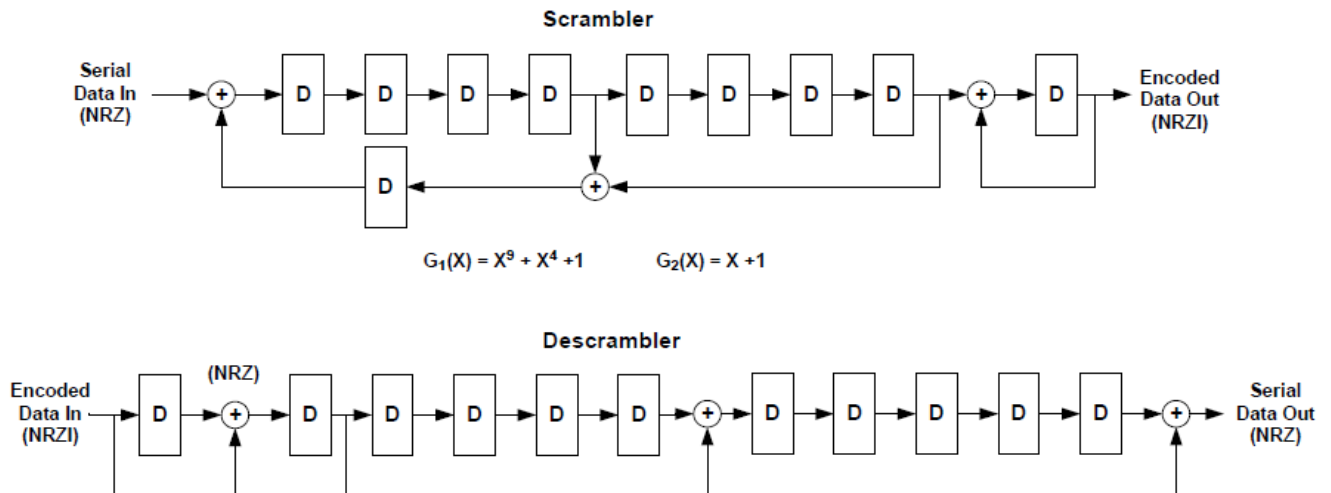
Scrambler

Serial Data In (NRZ)

+

D D D D D D D D

+

D

Encoded Data Out (NRZI)

D

+

$G_1(X) = X^9 + X^4 + 1$     $G_2(X) = X + 1$

Descrambler

Encoded Data In (NRZI)

D

(NRZ)

+

D D D D D D

+

D D D D D

+

Serial Data Out (NRZ)